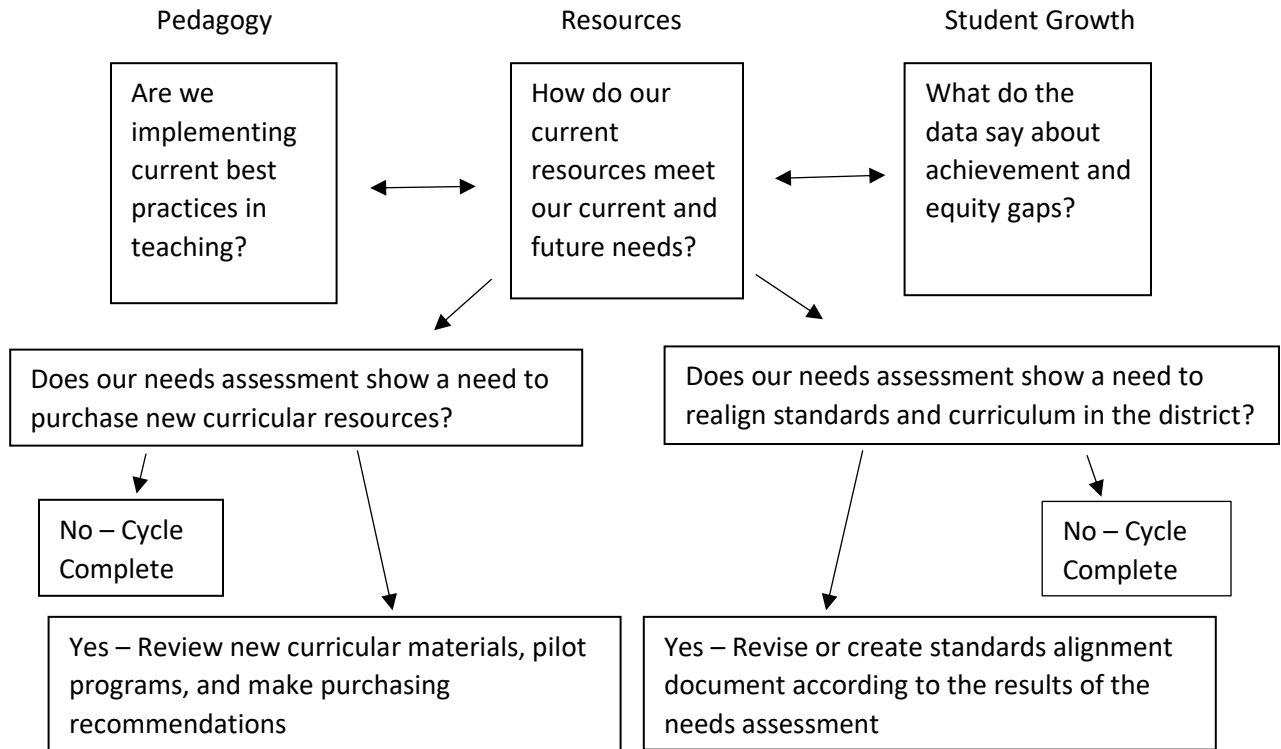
Pedagogy

Resources

Student Growth

Are we implementing current best practices in teaching?

How do our current resources meet our current and future needs?

What do the data say about achievement and equity gaps?

Does our needs assessment show a need to purchase new curricular resources?

Does our needs assessment show a need to realign standards and curriculum in the district?

No – Cycle Complete

No – Cycle Complete

Yes – Review new curricular materials, pilot programs, and make purchasing recommendations

Yes – Revise or create standards alignment document according to the results of the needs assessment